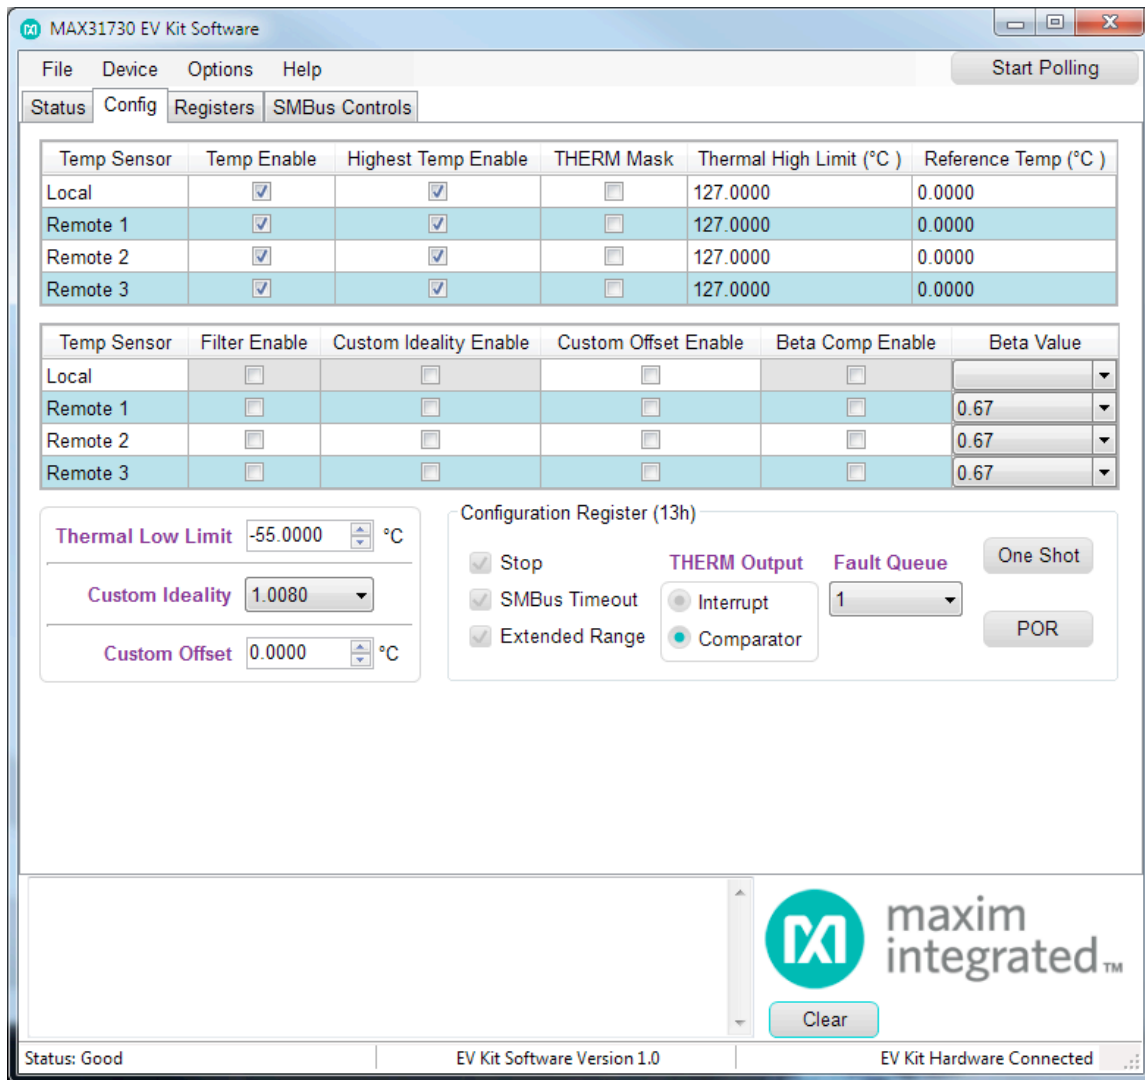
MAX31730 EV Kit Software

File Device Options Help

Start Polling

Status Config Registers SMBus Controls

| Temp Sensor | Temp Enable | Highest Temp Enable | THERM Mask | Thermal High Limit (°C ) | Reference Temp (°C ) |
|---|---|---|---|---|---|
| Local | ☑ | ☑ | ☐ | 127.0000 | 0.0000 |
| Remote 1 | ☑ | ☑ | ☐ | 127.0000 | 0.0000 |
| Remote 2 | ☑ | ☑ | ☐ | 127.0000 | 0.0000 |
| Remote 3 | ☑ | ☑ | ☐ | 127.0000 | 0.0000 |

| Temp Sensor | Filter Enable | Custom Ideality Enable | Custom Offset Enable | Beta Comp Enable | Beta Value |
|---|---|---|---|---|---|
| Local | ☐ | ☐ | ☐ | ☐ | |
| Remote 1 | ☐ | ☐ | ☐ | ☐ | 0.67 |
| Remote 2 | ☐ | ☐ | ☐ | ☐ | 0.67 |
| Remote 3 | ☐ | ☐ | ☐ | ☐ | 0.67 |

Thermal Low Limit -55.0000 °C

Custom Ideality 1.0080

Custom Offset 0.0000 °C

Configuration Register (13h)

Stop

SMBus Timeout

Extended Range

THERM Output

Interrupt

Comparator

Fault Queue

1

One Shot

POR

maxim integrated™

Clear

Status: Good

EV Kit Software Version 1.0

EV Kit Hardware Connected